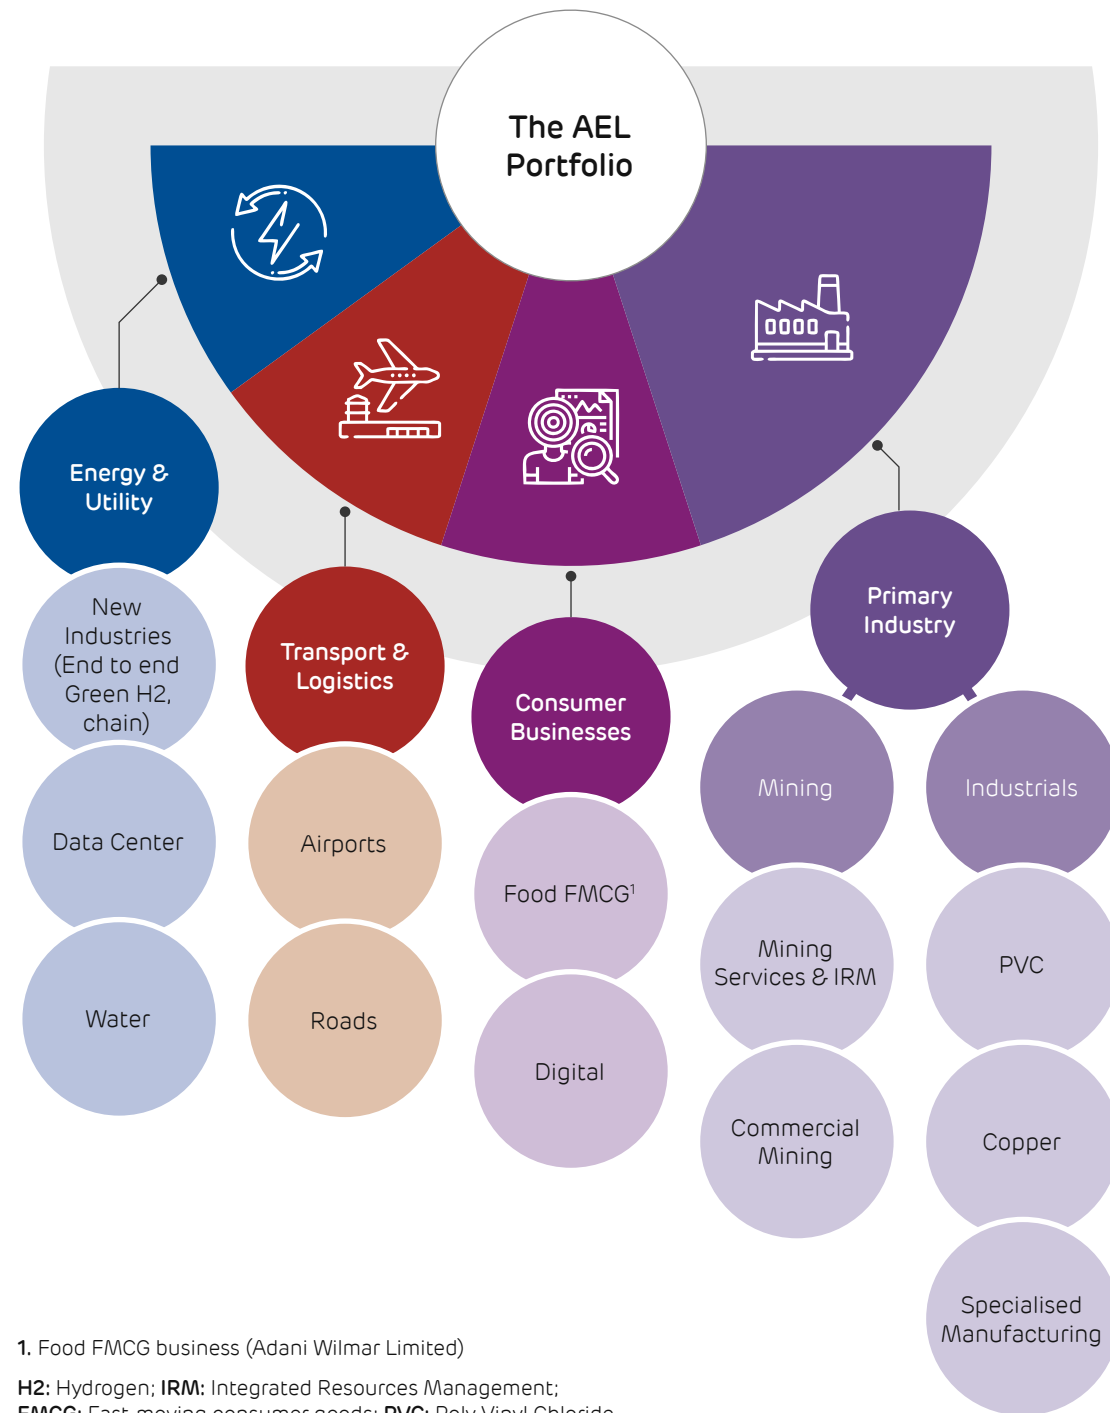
The AEL Portfolio

Energy & Utility

New Industries (End to end Green H2, chain)

Data Center

Water

Transport & Logistics

Airports

Roads

Consumer Businesses

Food FMCG$^1$

Digital

Primary Industry

Mining

Mining Services & IRM

Commercial Mining

Industrials

PVC

Copper

Specialised Manufacturing

**1.** Food FMCG business (Adani Wilmar Limited)

**H2:** Hydrogen; **IRM:** Integrated Resources Management;
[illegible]